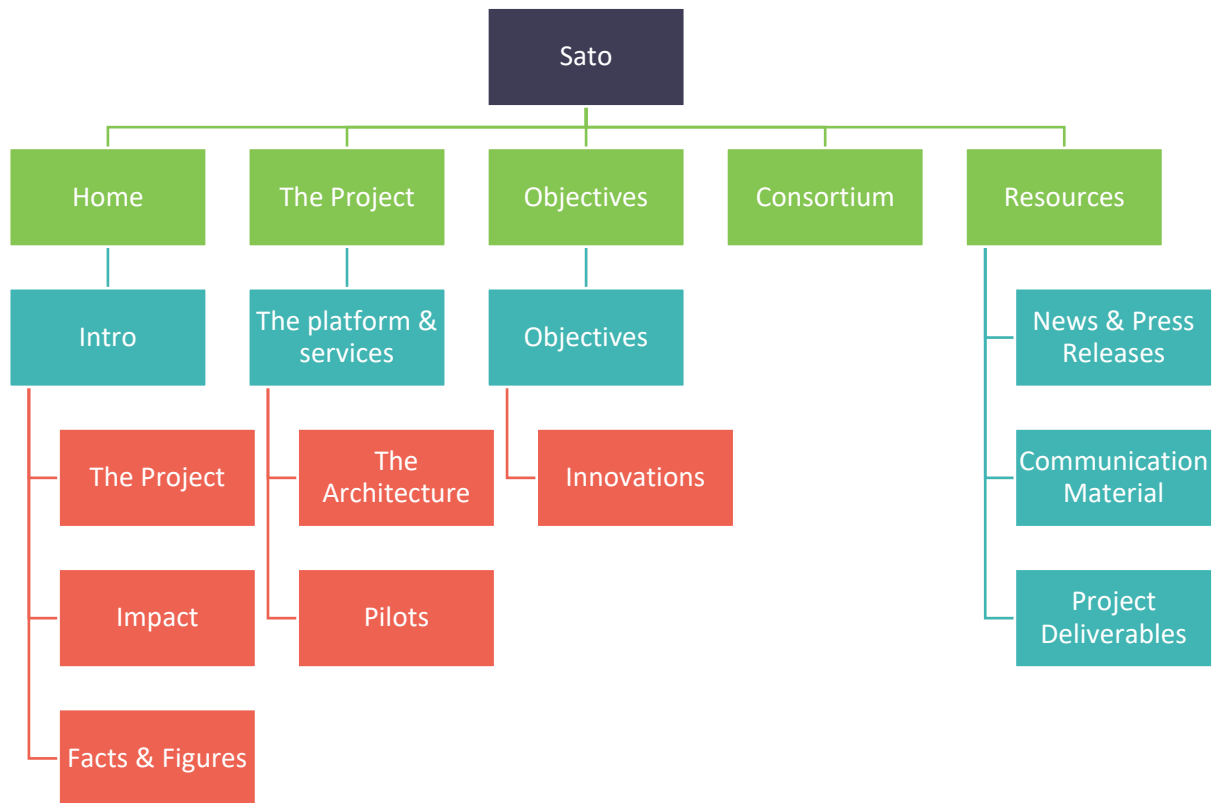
Sato

Home

Intro

The Project

Impact

Facts & Figures

The Project

The platform & services

The Architecture

Pilots

Objectives

Objectives

Innovations

Consortium

Resources

News & Press Releases

Communication Material

Project Deliverables